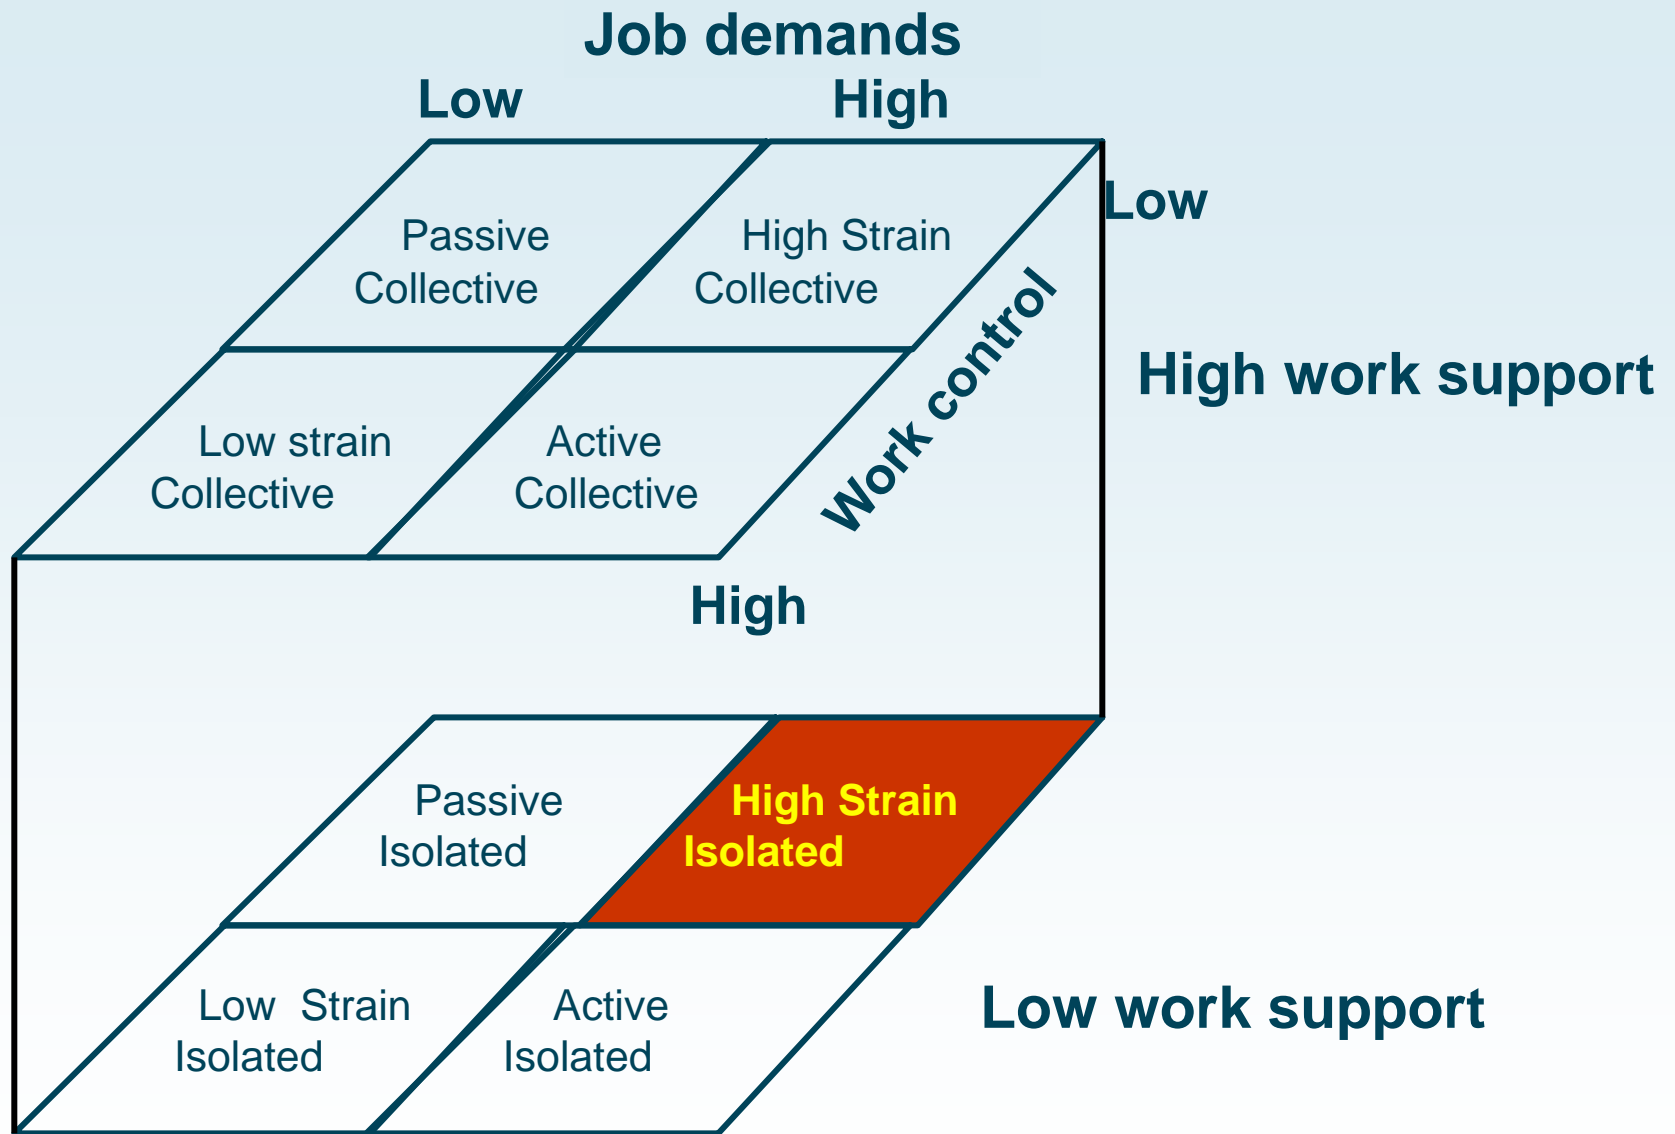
Job demands

Low High

Passive Collective

High Strain Collective

Low

High work support

Low strain Collective

Active Collective

Work control

High

Passive Isolated

High Strain Isolated

Low Strain Isolated

Active Isolated

Low work support